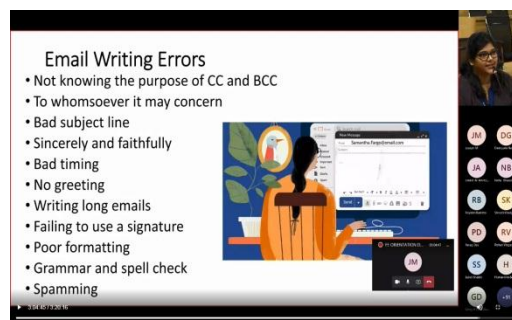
Email Writing Errors

• Not knowing the purpose of CC and BCC
• To whomsoever it may concern
• Bad subject line
• Sincerely and faithfully
• Bad timing
• No greeting
• Writing long emails
• Failing to use a signature
• Poor formatting
• Grammar and spell check
• Spamming

New Message
Samantha.Paige@email.com
Send

FY ORIENTATION
JM

JM DG
JA NB
RB SK
PD RV
SS H
GD

3:54:45 / 5:20:16